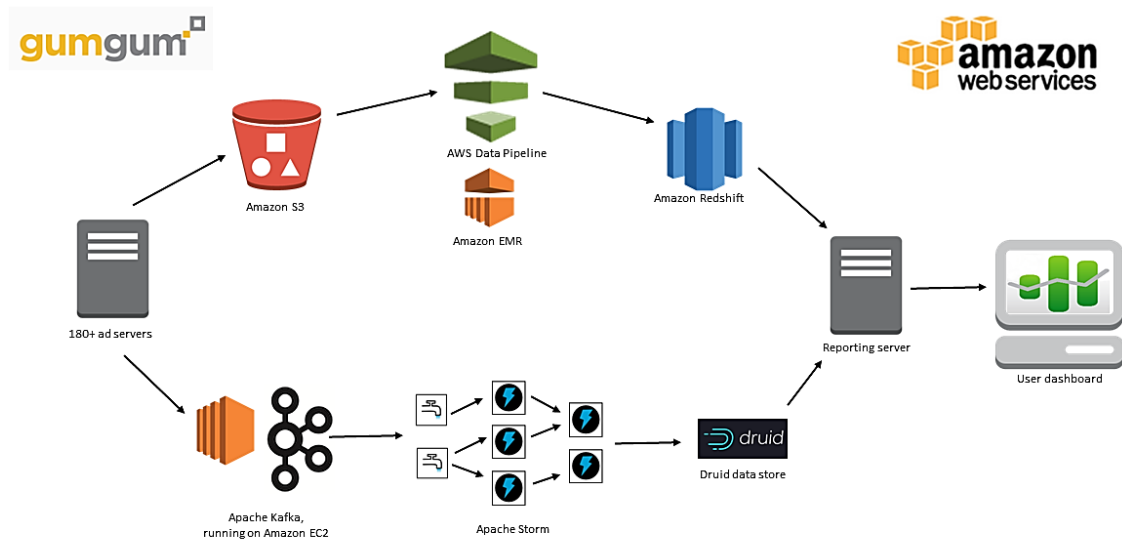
gumgum

amazon web services

Amazon S3

AWS Data Pipeline

Amazon EMR

Amazon Redshift

180+ ad servers

Reporting server

User dashboard

Apache Kafka, running on Amazon EC2

Apache Storm

druid

Druid data store